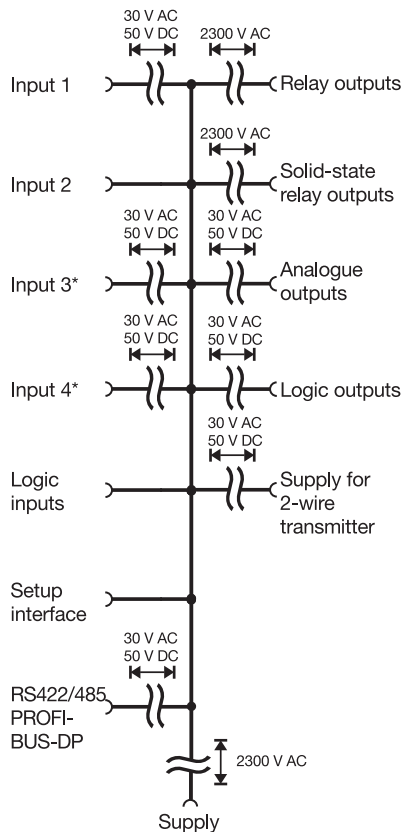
30 V AC
50 V DC

2300 V AC

Input 1

Relay outputs

2300 V AC

Input 2

Solid-state relay outputs

30 V AC
50 V DC

30 V AC
50 V DC

Input 3*

Analogue outputs

30 V AC
50 V DC

30 V AC
50 V DC

Input 4*

Logic outputs

30 V AC
50 V DC

Logic inputs

Supply for 2-wire transmitter

Setup interface

30 V AC
50 V DC

RS422/485
PROFI-BUS-DP

2300 V AC

Supply